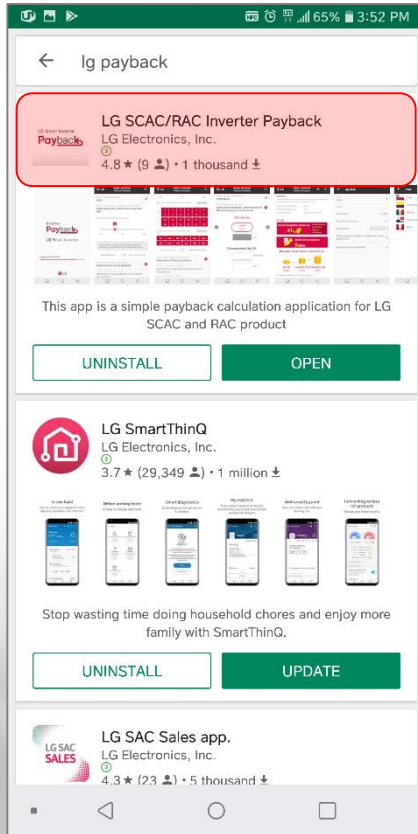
65% 3:52 PM

lg payback

LG Smart Inverter
Payback

LG SCAC/RAC Inverter Payback
LG Electronics, Inc.
4.8 ★ (9) • 1 thousand

LG Smart Inverter
Payback

This app is a simple payback calculation application for LG SCAC and RAC product

UNINSTALL
OPEN

LG SmartThinQ
LG Electronics, Inc.
3.7 ★ (29,349) • 1 million

Stop wasting time doing household chores and enjoy more family with SmartThinQ.

UNINSTALL
UPDATE

LG SAC
SALES

LG SAC Sales app.
LG Electronics, Inc.
4.3 ★ (23) • 5 thousand